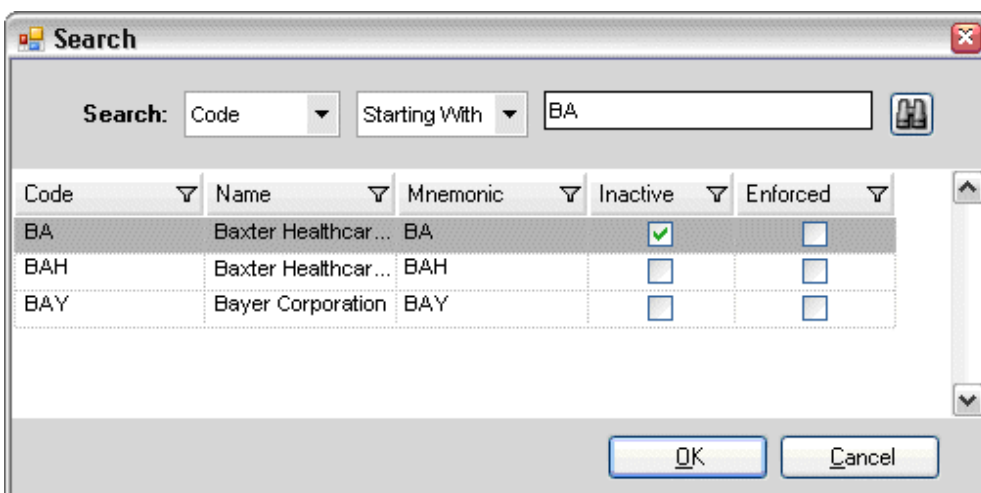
Search

Search: Code Starting With BA

| Code | Name | Mnemonic | Inactive | Enforced |
|---|---|---|---|---|
| BA | Baxter Healthcar... | BA | ☑ | ☐ |
| BAH | Baxter Healthcar... | BAH | ☐ | ☐ |
| BAY | Bayer Corporation | BAY | ☐ | ☐ |

OK Cancel